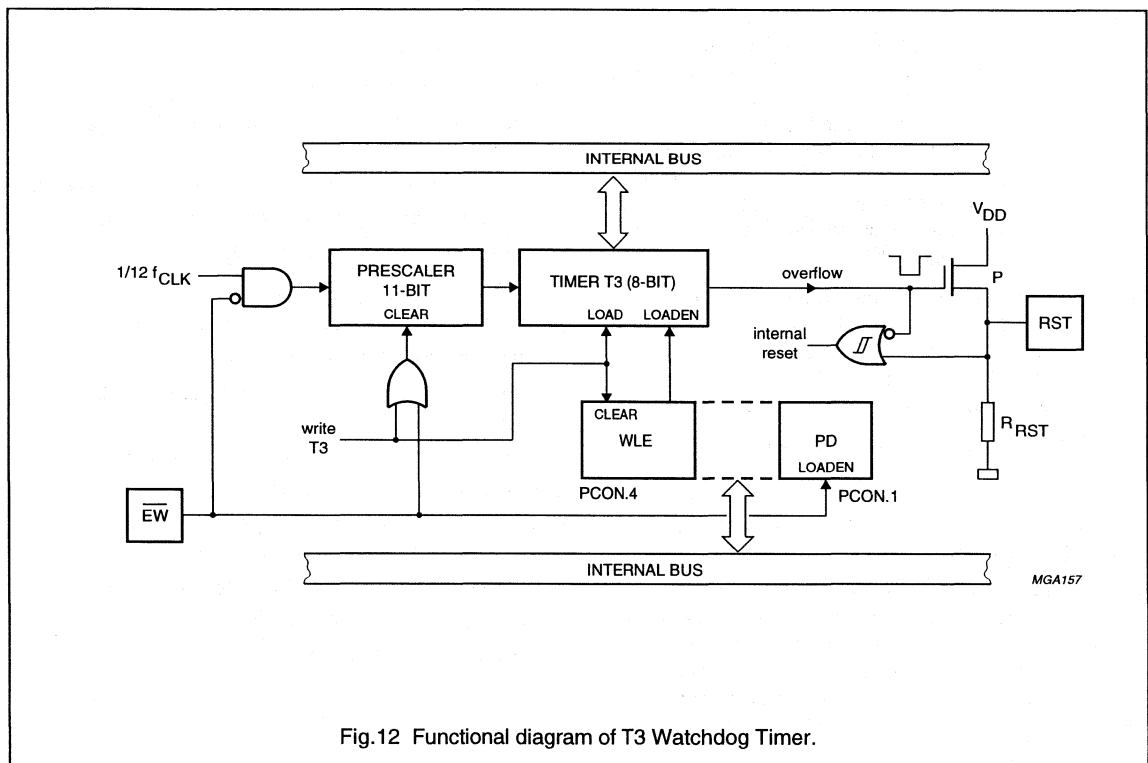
INTERNAL BUS

$V_{DD}$

1/12 $f_{CLK}$

PRESCALER 11-BIT

CLEAR

TIMER T3 (8-BIT)

LOAD LOADEN

overflow

P

RST

internal reset

write T3

CLEAR

WLE

PD

LOADEN

$R_{RST}$

PCON.4

PCON.1

$\overline{EW}$

INTERNAL BUS

MGA157

Fig.12 Functional diagram of T3 Watchdog Timer.